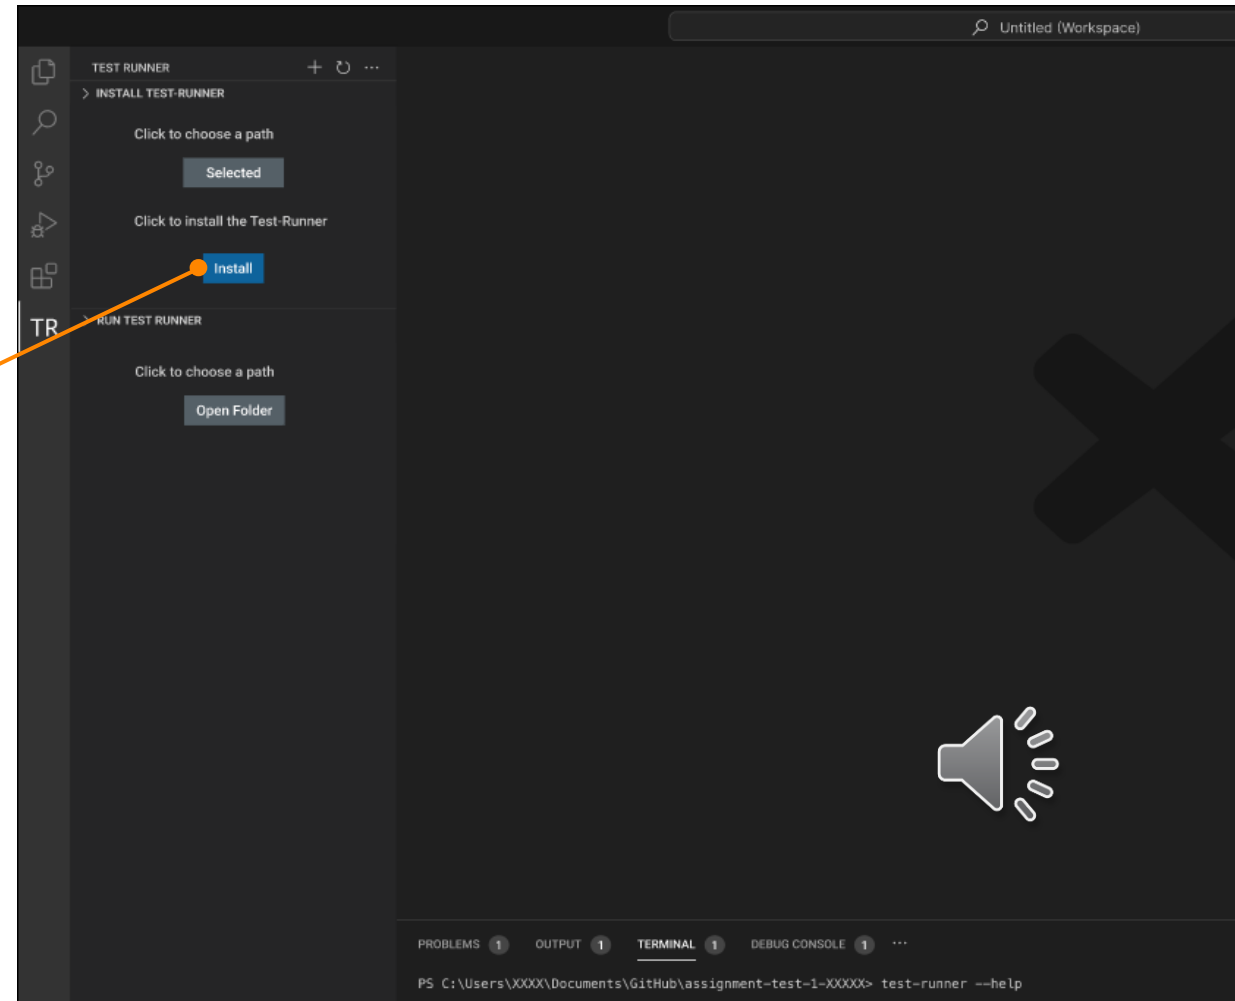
Untitled (Workspace)

TEST RUNNER

> INSTALL TEST-RUNNER

Click to choose a path

Selected

Click to install the Test-Runner

Install

TR

RUN TEST RUNNER

Click to choose a path

Open Folder

PROBLEMS 1 OUTPUT 1 TERMINAL 1 DEBUG CONSOLE 1 ···

PS C:\Users\XXXX\Documents\GitHub\assignment-test-1-XXXXX> test-runner --help